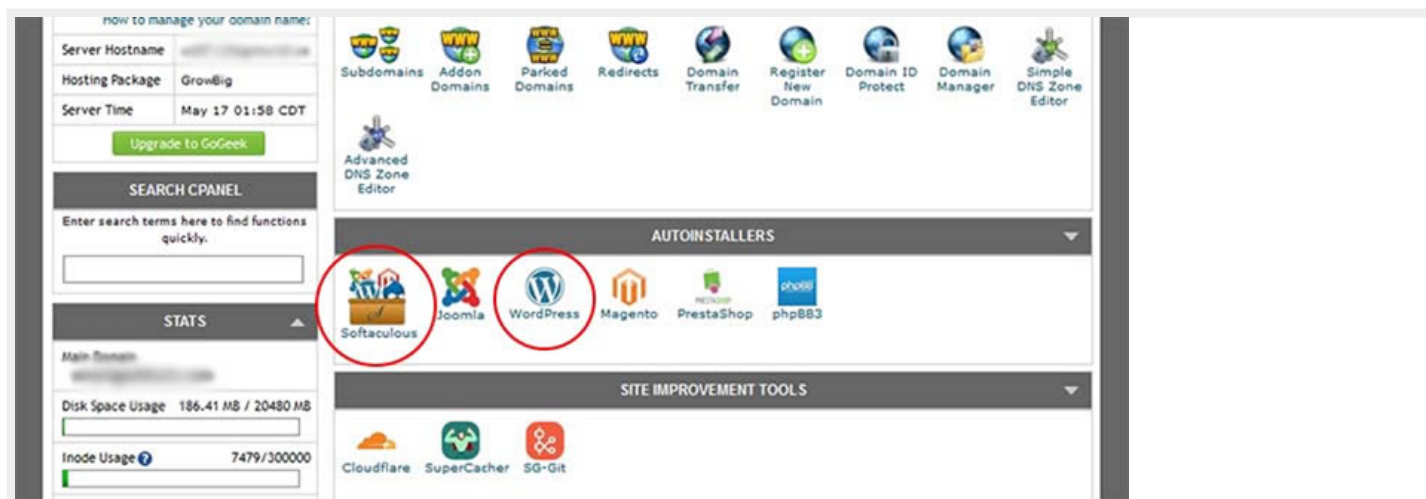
How to manage your domain name?

| Server Hostname | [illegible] |
|---|---|
| Hosting Package | GrowBig |
| Server Time | May 17 01:58 CDT |

Upgrade to GoGeek

SEARCH CPANEL

Enter search terms here to find functions quickly.

STATS

Main Domain
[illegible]

Disk Space Usage 186.41 MB / 20480 MB

Inode Usage 7479/300000

Subdomains Addon Domains Parked Domains Redirects Domain Transfer Register New Domain Domain ID Protect Domain Manager Simple DNS Zone Editor Advanced DNS Zone Editor

AUTOINSTALLERS

Softaculous Joomla WordPress Magento PrestaShop phpBB3

SITE IMPROVEMENT TOOLS

Cloudflare SuperCacher SG-Git